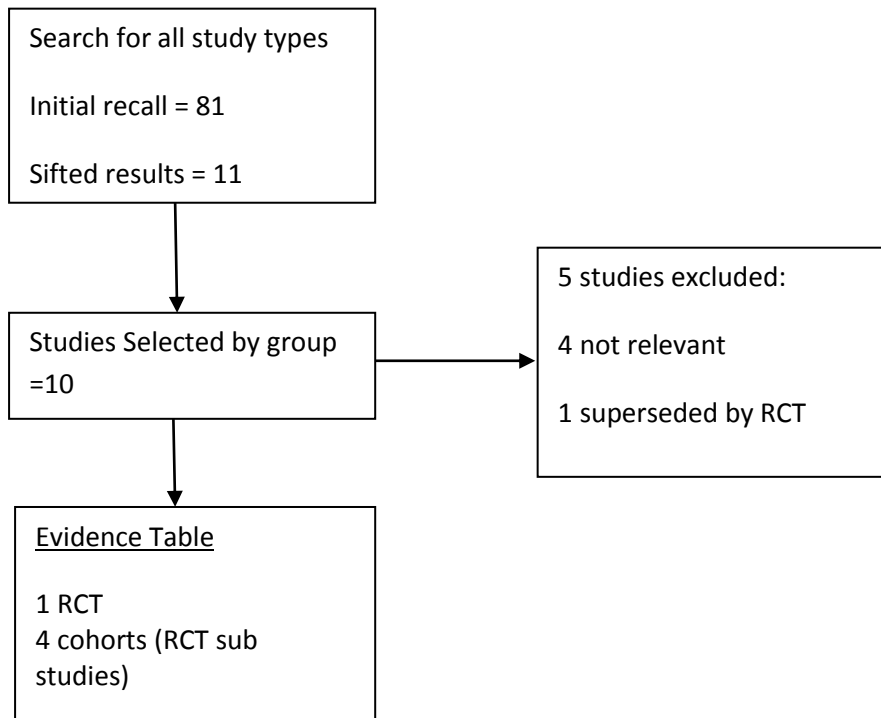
Search for all study types

Initial recall = 81

Sifted results = 11

Studies Selected by group =10

5 studies excluded:

4 not relevant

1 superseded by RCT

Evidence Table

1 RCT
4 cohorts (RCT sub studies)